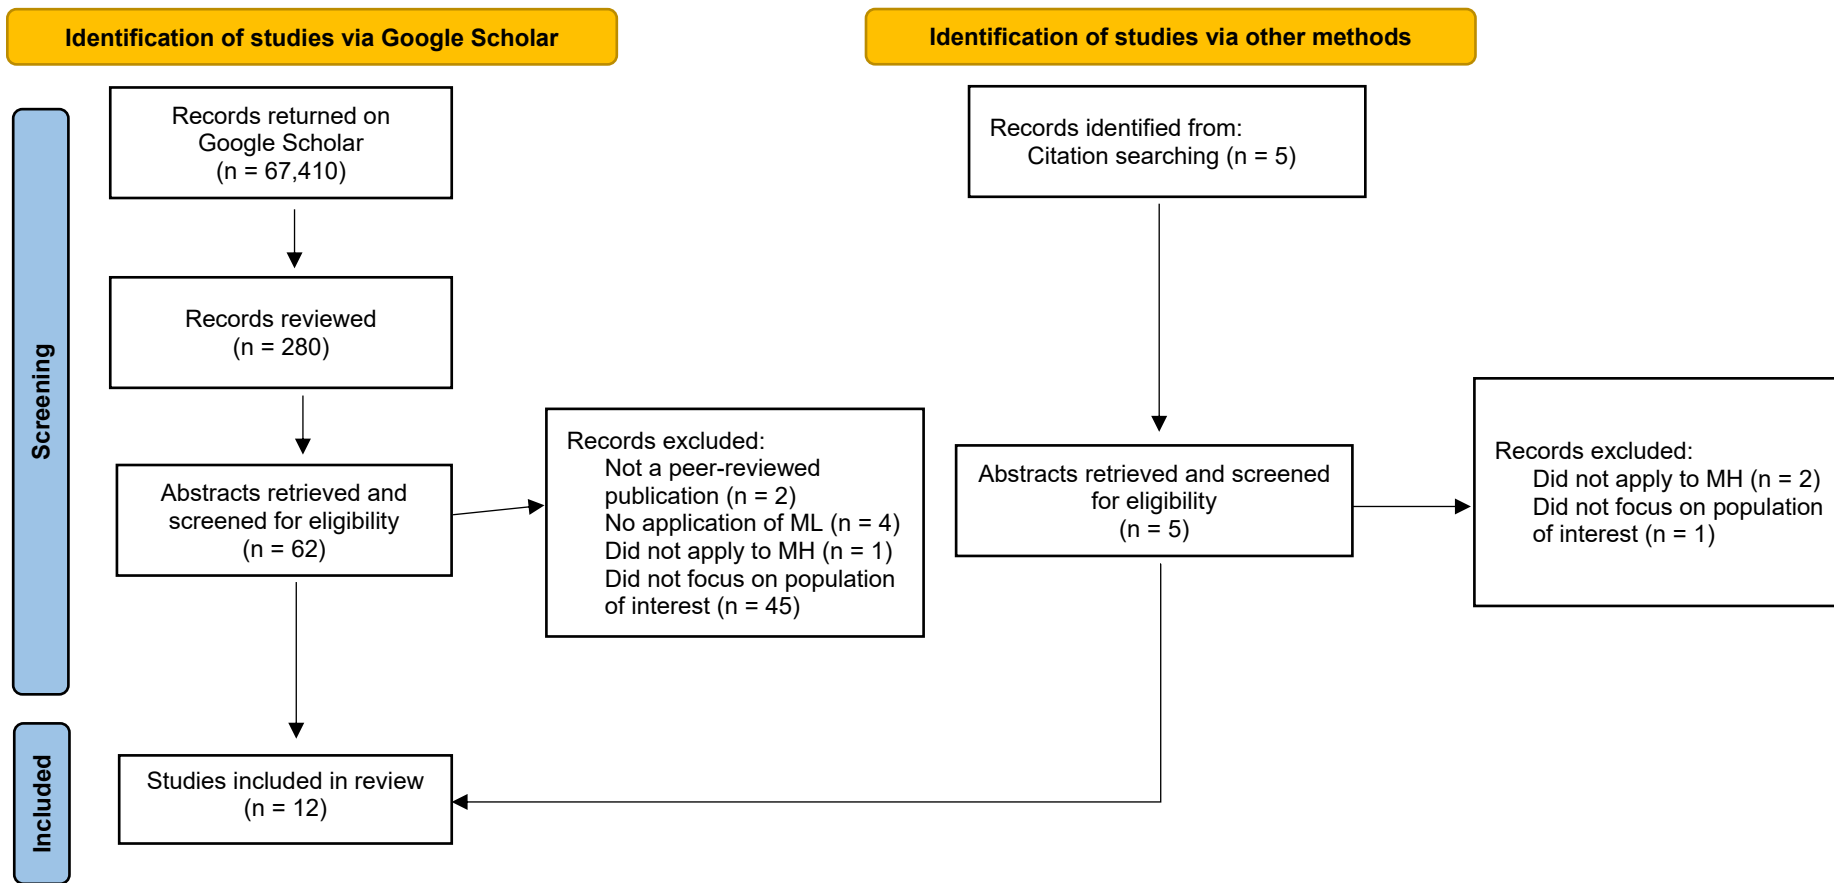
Identification of studies via Google Scholar

Identification of studies via other methods

Screening

Records returned on Google Scholar (n = 67,410)

Records reviewed (n = 280)

Abstracts retrieved and screened for eligibility (n = 62)

Records excluded:
Not a peer-reviewed publication (n = 2)
No application of ML (n = 4)
Did not apply to MH (n = 1)
Did not focus on population of interest (n = 45)

Records identified from:
Citation searching (n = 5)

Abstracts retrieved and screened for eligibility (n = 5)

Records excluded:
Did not apply to MH (n = 2)
Did not focus on population of interest (n = 1)

Included

Studies included in review (n = 12)